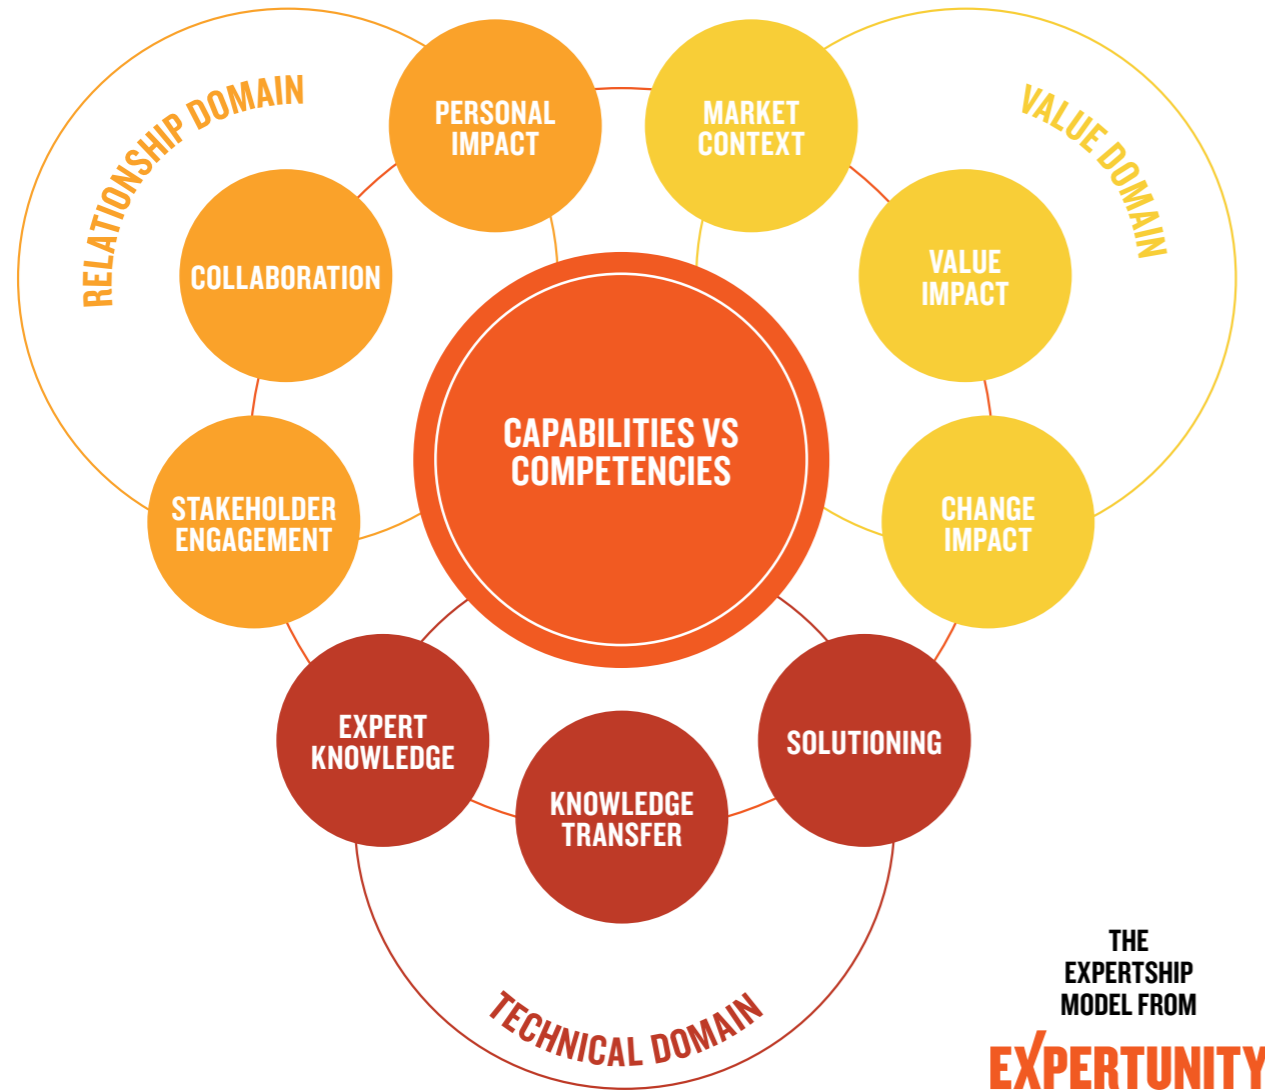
RELATIONSHIP DOMAIN

PERSONAL IMPACT

COLLABORATION

STAKEHOLDER ENGAGEMENT

MARKET CONTEXT

VALUE DOMAIN

VALUE IMPACT

CHANGE IMPACT

CAPABILITIES VS COMPETENCIES

EXPERT KNOWLEDGE

KNOWLEDGE TRANSFER

SOLUTIONING

TECHNICAL DOMAIN

THE EXPERTSHIP MODEL FROM

EXPERTUNITY